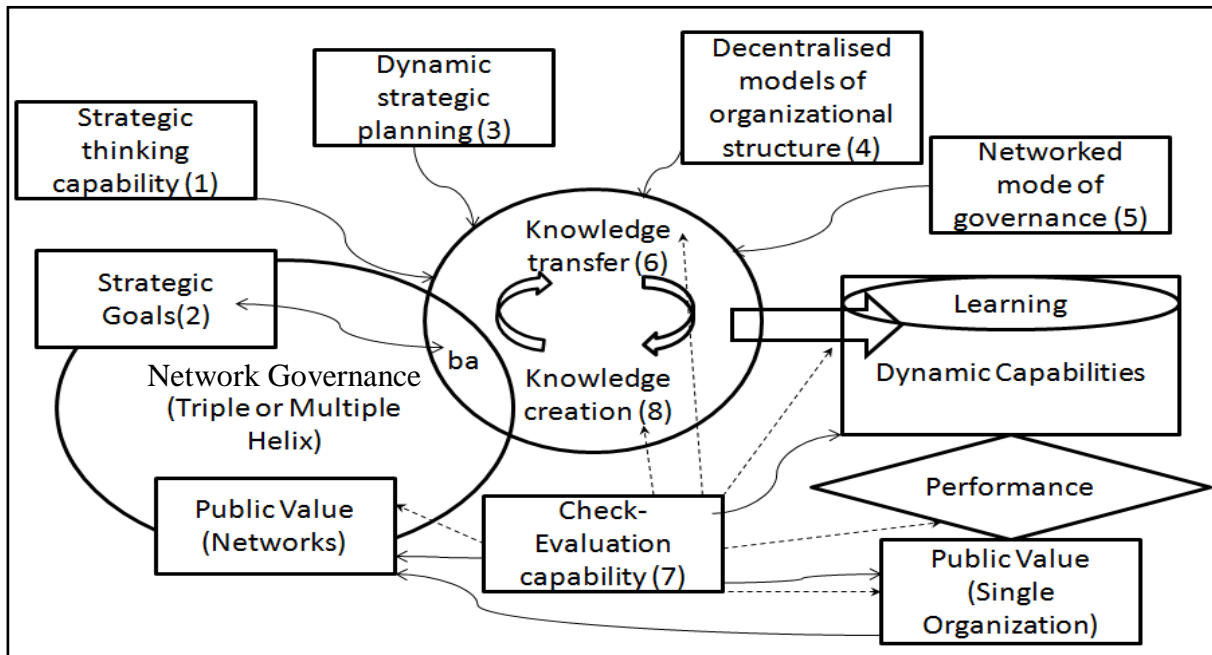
Strategic thinking capability (1)

Dynamic strategic planning (3)

Decentralised models of organizational structure (4)

Networked mode of governance (5)

Strategic Goals(2)

Knowledge transfer (6)

ba

Knowledge creation (8)

Learning

Dynamic Capabilities

Network Governance (Triple or Multiple Helix)

Performance

Public Value (Networks)

Check-Evaluation capability (7)

Public Value (Single Organization)